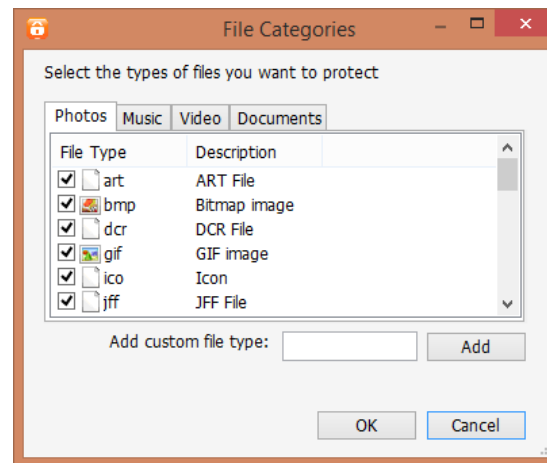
File Categories

Select the types of files you want to protect

Photos | Music | Video | Documents

| File Type | Description |
|---|---|
| art | ART File |
| bmp | Bitmap image |
| dcr | DCR File |
| gif | GIF image |
| ico | Icon |
| jff | JFF File |

Add custom file type: Add

OK Cancel